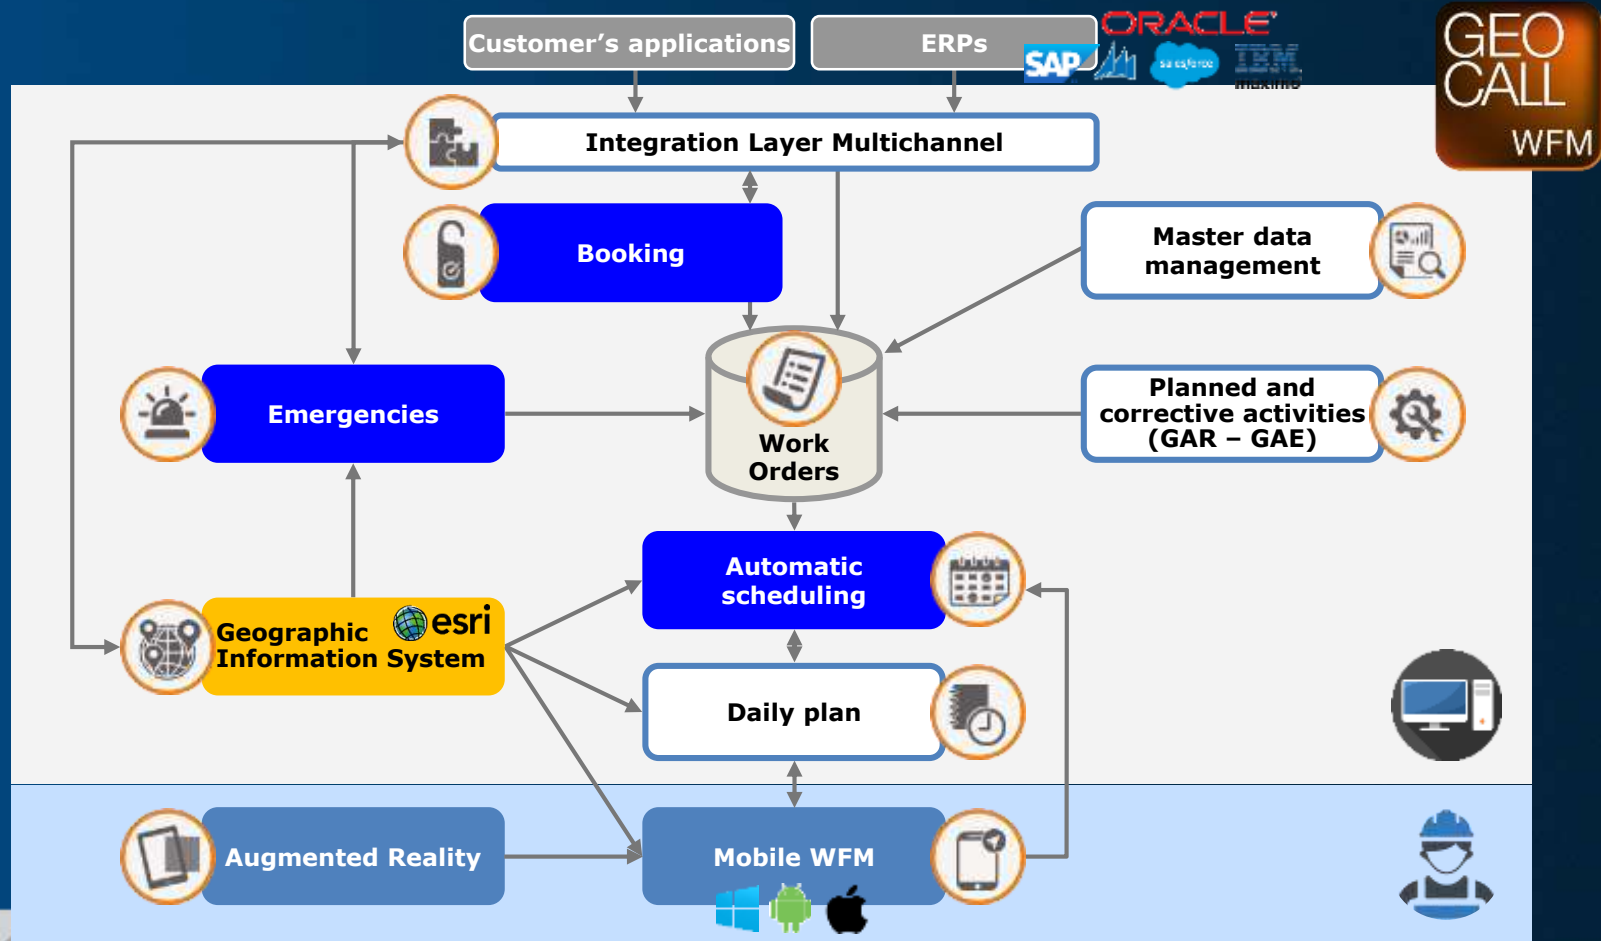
Customer's applications

ERPs

ORACLE

SAP

salesforce

IBM maximo

GEO CALL WFM

Integration Layer Multichannel

Booking

Master data management

Emergencies

Work Orders

Planned and corrective activities (GAR – GAE)

Automatic scheduling

Geographic Information System

esri

Daily plan

Augmented Reality

Mobile WFM